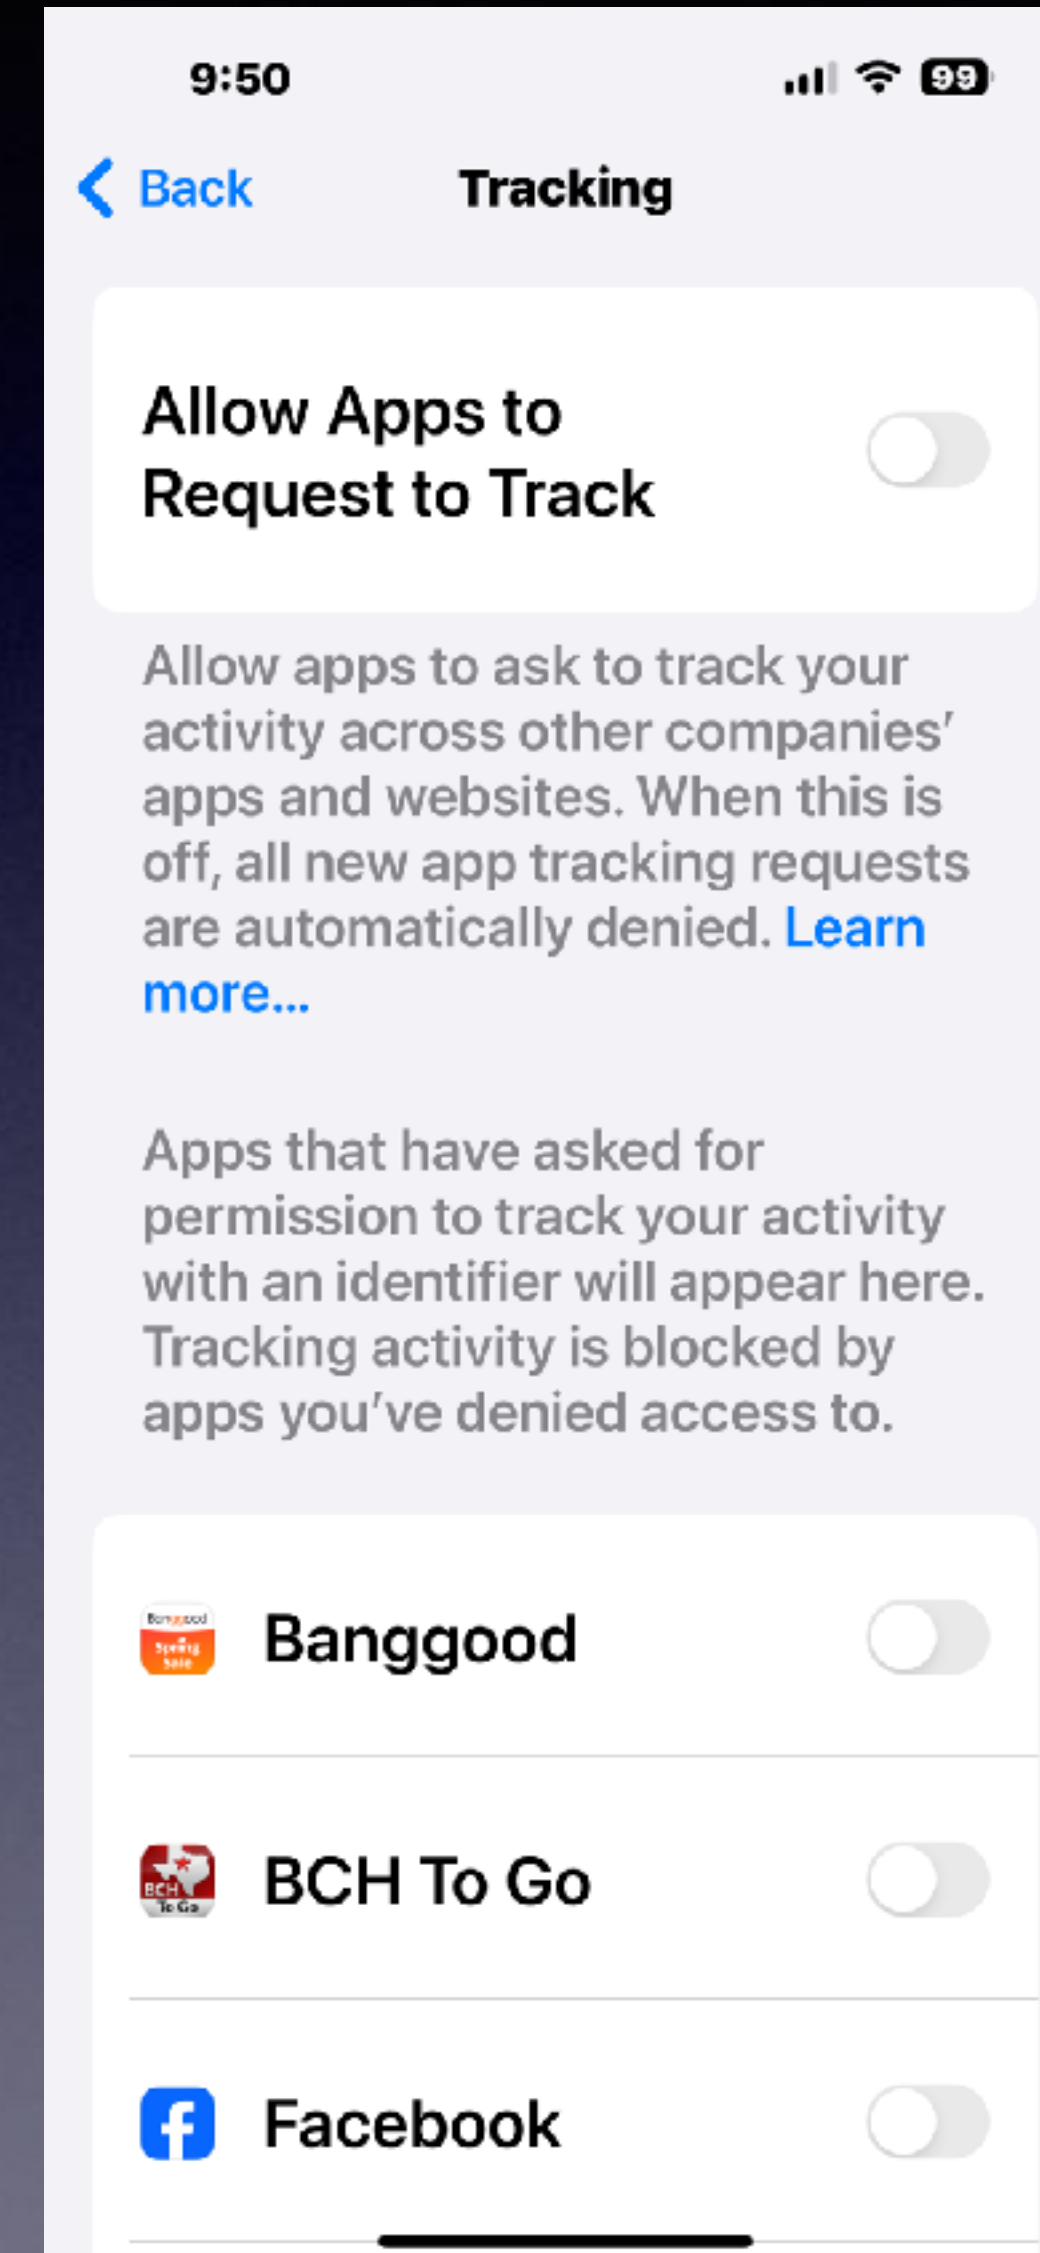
9:50

99

Back

Tracking

Allow Apps to Request to Track

Allow apps to ask to track your activity across other companies' apps and websites. When this is off, all new app tracking requests are automatically denied. Learn more...

Apps that have asked for permission to track your activity with an identifier will appear here. Tracking activity is blocked by apps you've denied access to.

Banggood

BCH To Go

Facebook